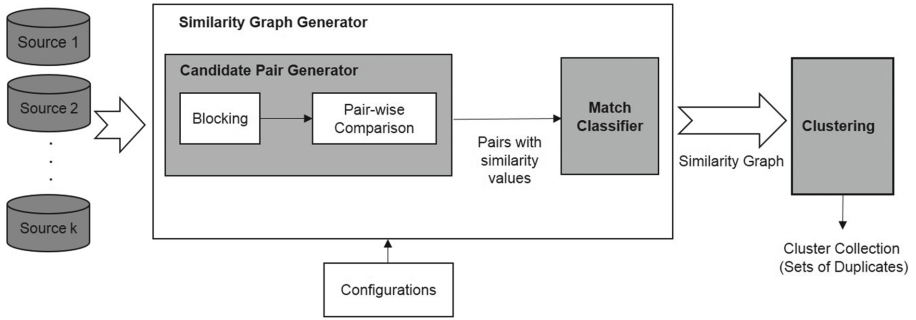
Source 1

Source 2

.
.
.

Source k

Similarity Graph Generator

Candidate Pair Generator

Blocking

Pair-wise Comparison

Pairs with similarity values

Match Classifier

Configurations

Similarity Graph

Clustering

Cluster Collection (Sets of Duplicates)